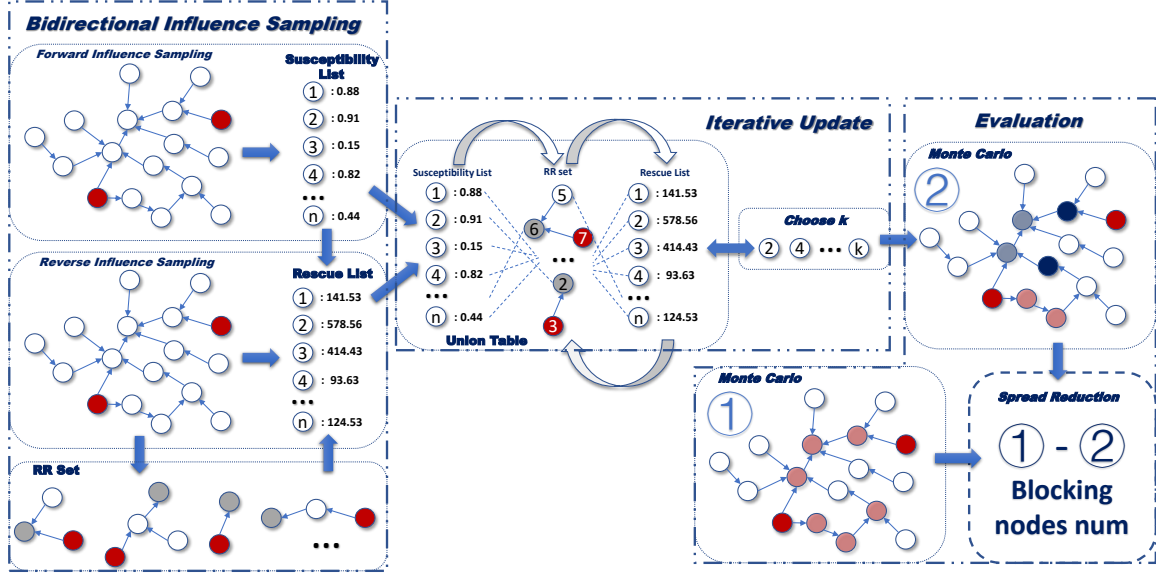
Bidirectional Influence Sampling

Forward Influence Sampling

Susceptibility List
1 : 0.88
2 : 0.91
3 : 0.15
4 : 0.82
...
n : 0.44

Reverse Influence Sampling

Rescue List
1 : 141.53
2 : 578.56
3 : 414.43
4 : 93.63
...
n : 124.53

RR Set

...

Iterative Update

Susceptibility List
1 : 0.88
2 : 0.91
3 : 0.15
4 : 0.82
...
n : 0.44

RR set
5
6
7
...
2
3

Rescue List
1 : 141.53
2 : 578.56
3 : 414.43
4 : 93.63
...
n : 124.53

Union Table

Choose k
2 4 ... k

Evaluation

Monte Carlo
2

Monte Carlo
1

Spread Reduction
1 - 2
Blocking nodes num